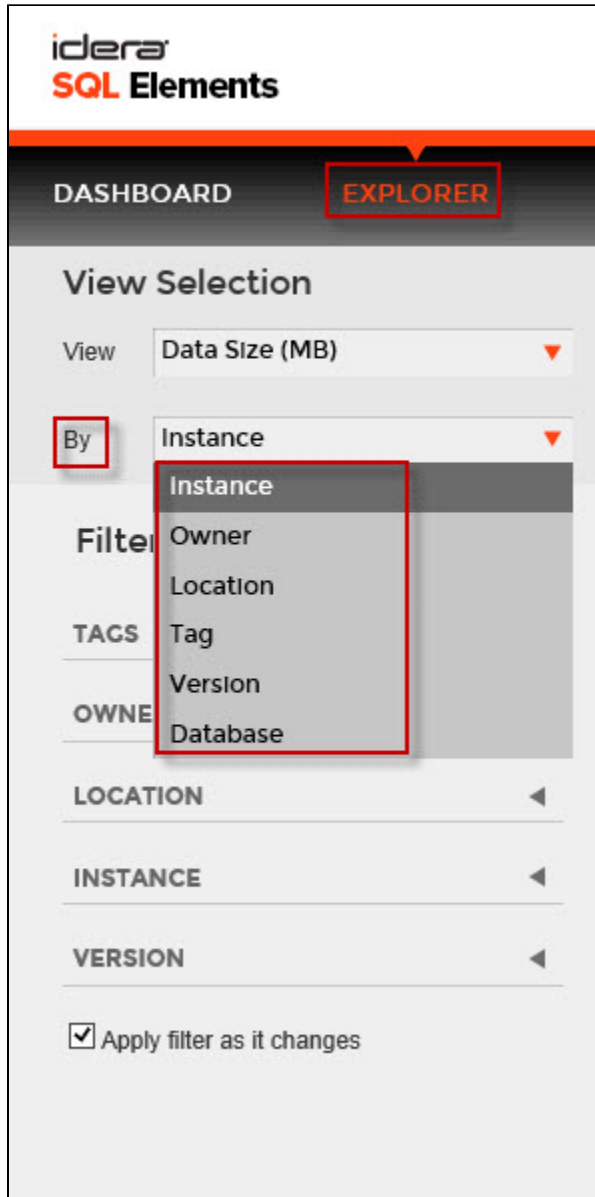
idera
SQL Elements

DASHBOARD EXPLORER

View Selection

View Data Size (MB)

By Instance

Instance
Owner
Location
Tag
Version
Database

Filter

TAGS

OWNE

LOCATION

INSTANCE

VERSION

Apply filter as it changes